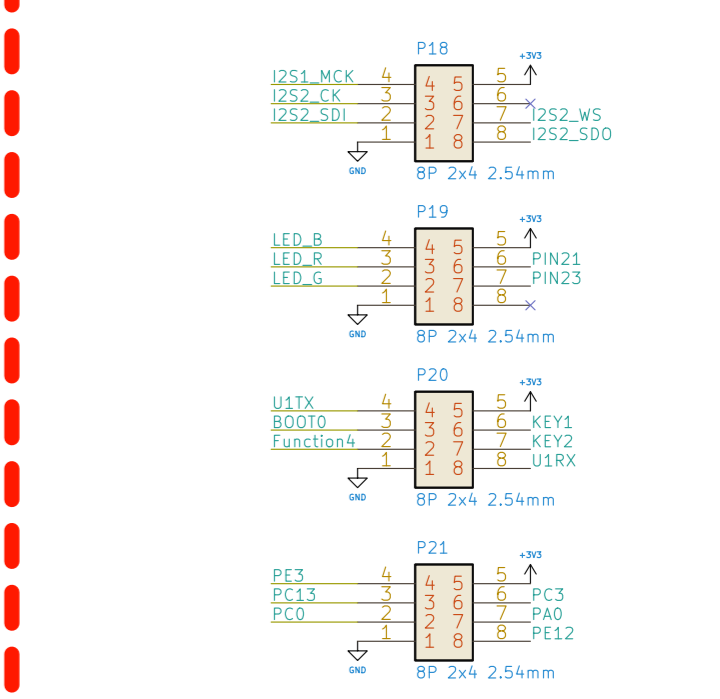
P18
+3V3
I2S1_MCK 4
I2S2_CK 3
I2S2_SDI 2
1
GND
4 5
3 6
2 7
1 8
5
6
7 I2S2_WS
8 I2S2_SDO
8P 2x4 2.54mm

P19
+3V3
LED_B 4
LED_R 3
LED_G 2
1
GND
4 5
3 6
2 7
1 8
5
6 PIN21
7 PIN23
8
8P 2x4 2.54mm

P20
+3V3
U1TX 4
BOOT0 3
Function4 2
1
GND
4 5
3 6
2 7
1 8
5
6 KEY1
7 KEY2
8 U1RX
8P 2x4 2.54mm

P21
+3V3
PE3 4
PC13 3
PC0 2
1
GND
4 5
3 6
2 7
1 8
5
6 PC3
7 PA0
8 PE12
8P 2x4 2.54mm